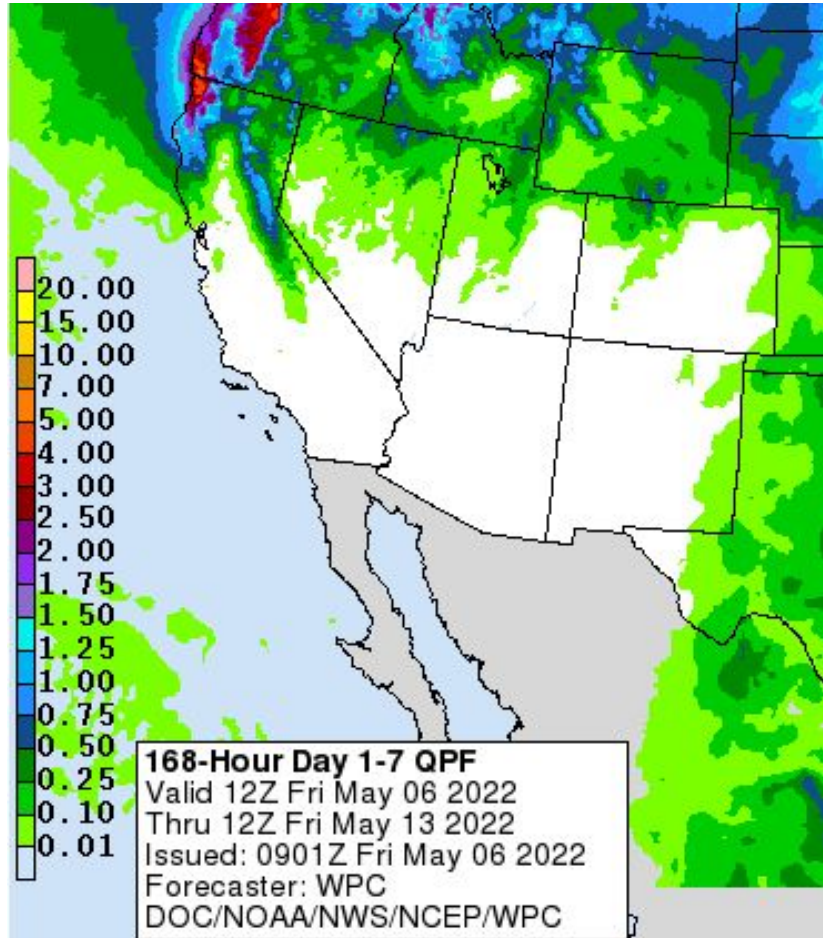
20.00
15.00
10.00
7.00
5.00
4.00
3.00
2.50
2.00
1.75
1.50
1.25
1.00
0.75
0.50
0.25
0.10
0.01

168-Hour Day 1-7 QPF
Valid 12Z Fri May 06 2022
Thru 12Z Fri May 13 2022
Issued: 0901Z Fri May 06 2022
Forecaster: WPC
DOC/NOAA/NWS/NCEP/WPC